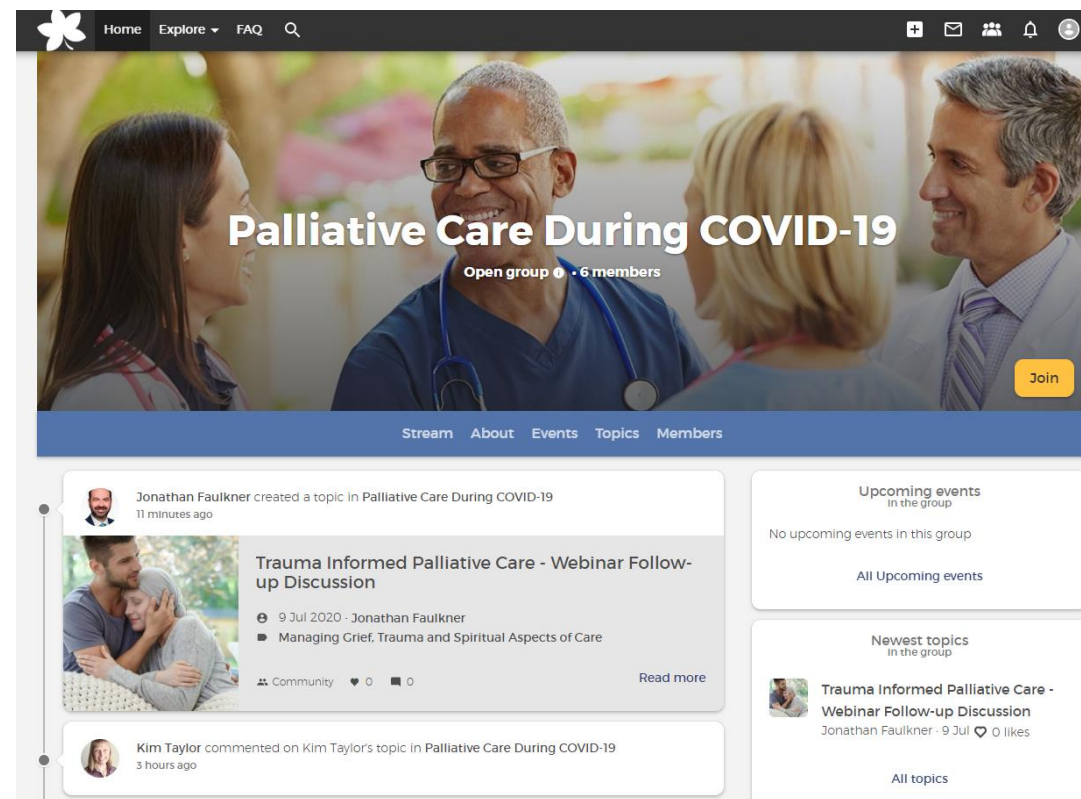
Home Explore FAQ

Palliative Care During COVID-19

Open group • 6 members

Join

Stream About Events Topics Members

Jonathan Faulkner created a topic in Palliative Care During COVID-19
11 minutes ago

Trauma Informed Palliative Care - Webinar Follow-up Discussion

9 Jul 2020 · Jonathan Faulkner

Managing Grief, Trauma and Spiritual Aspects of Care

Community 0 0

Read more

Kim Taylor commented on Kim Taylor's topic in Palliative Care During COVID-19
3 hours ago

Upcoming events
In the group

No upcoming events in this group

All Upcoming events

Newest topics
In the group

Trauma Informed Palliative Care - Webinar Follow-up Discussion
Jonathan Faulkner · 9 Jul 0 likes

All topics